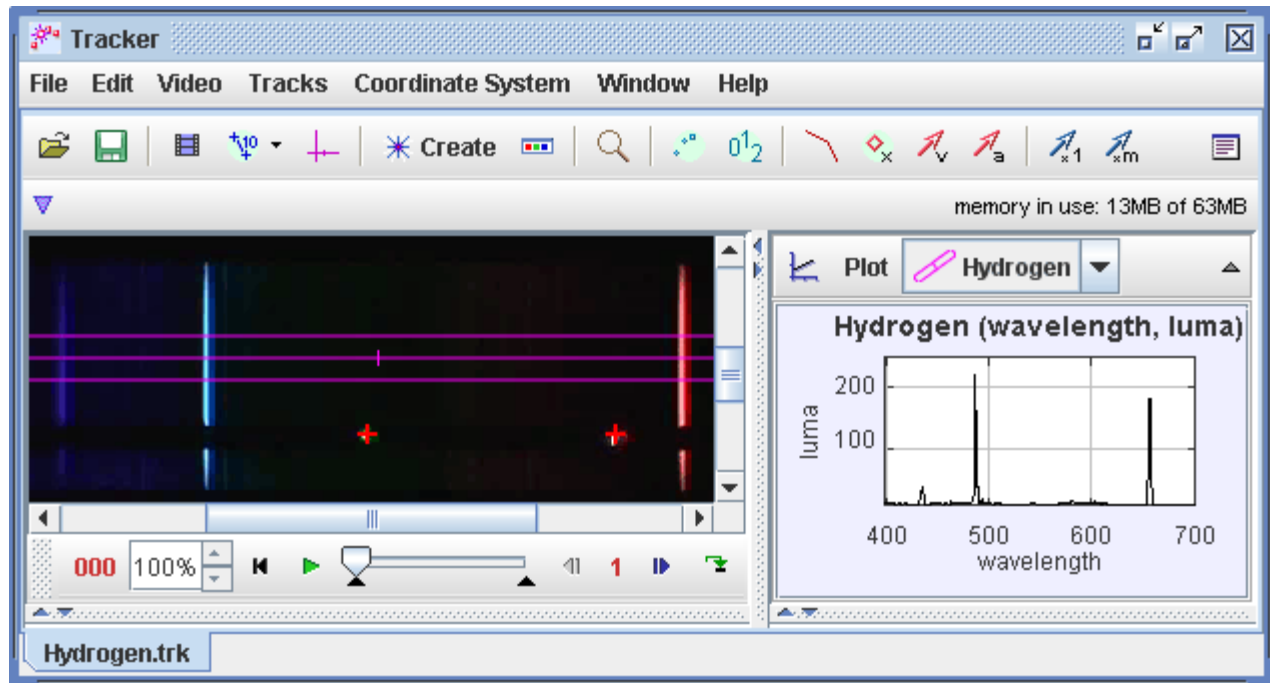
Tracker

File Edit Video Tracks Coordinate System Window Help

Create

memory in use: 13MB of 63MB

Plot Hydrogen

Hydrogen (wavelength, luma)

200
100
luma

400 500 600 700
wavelength

000 100% 1

Hydrogen.trk